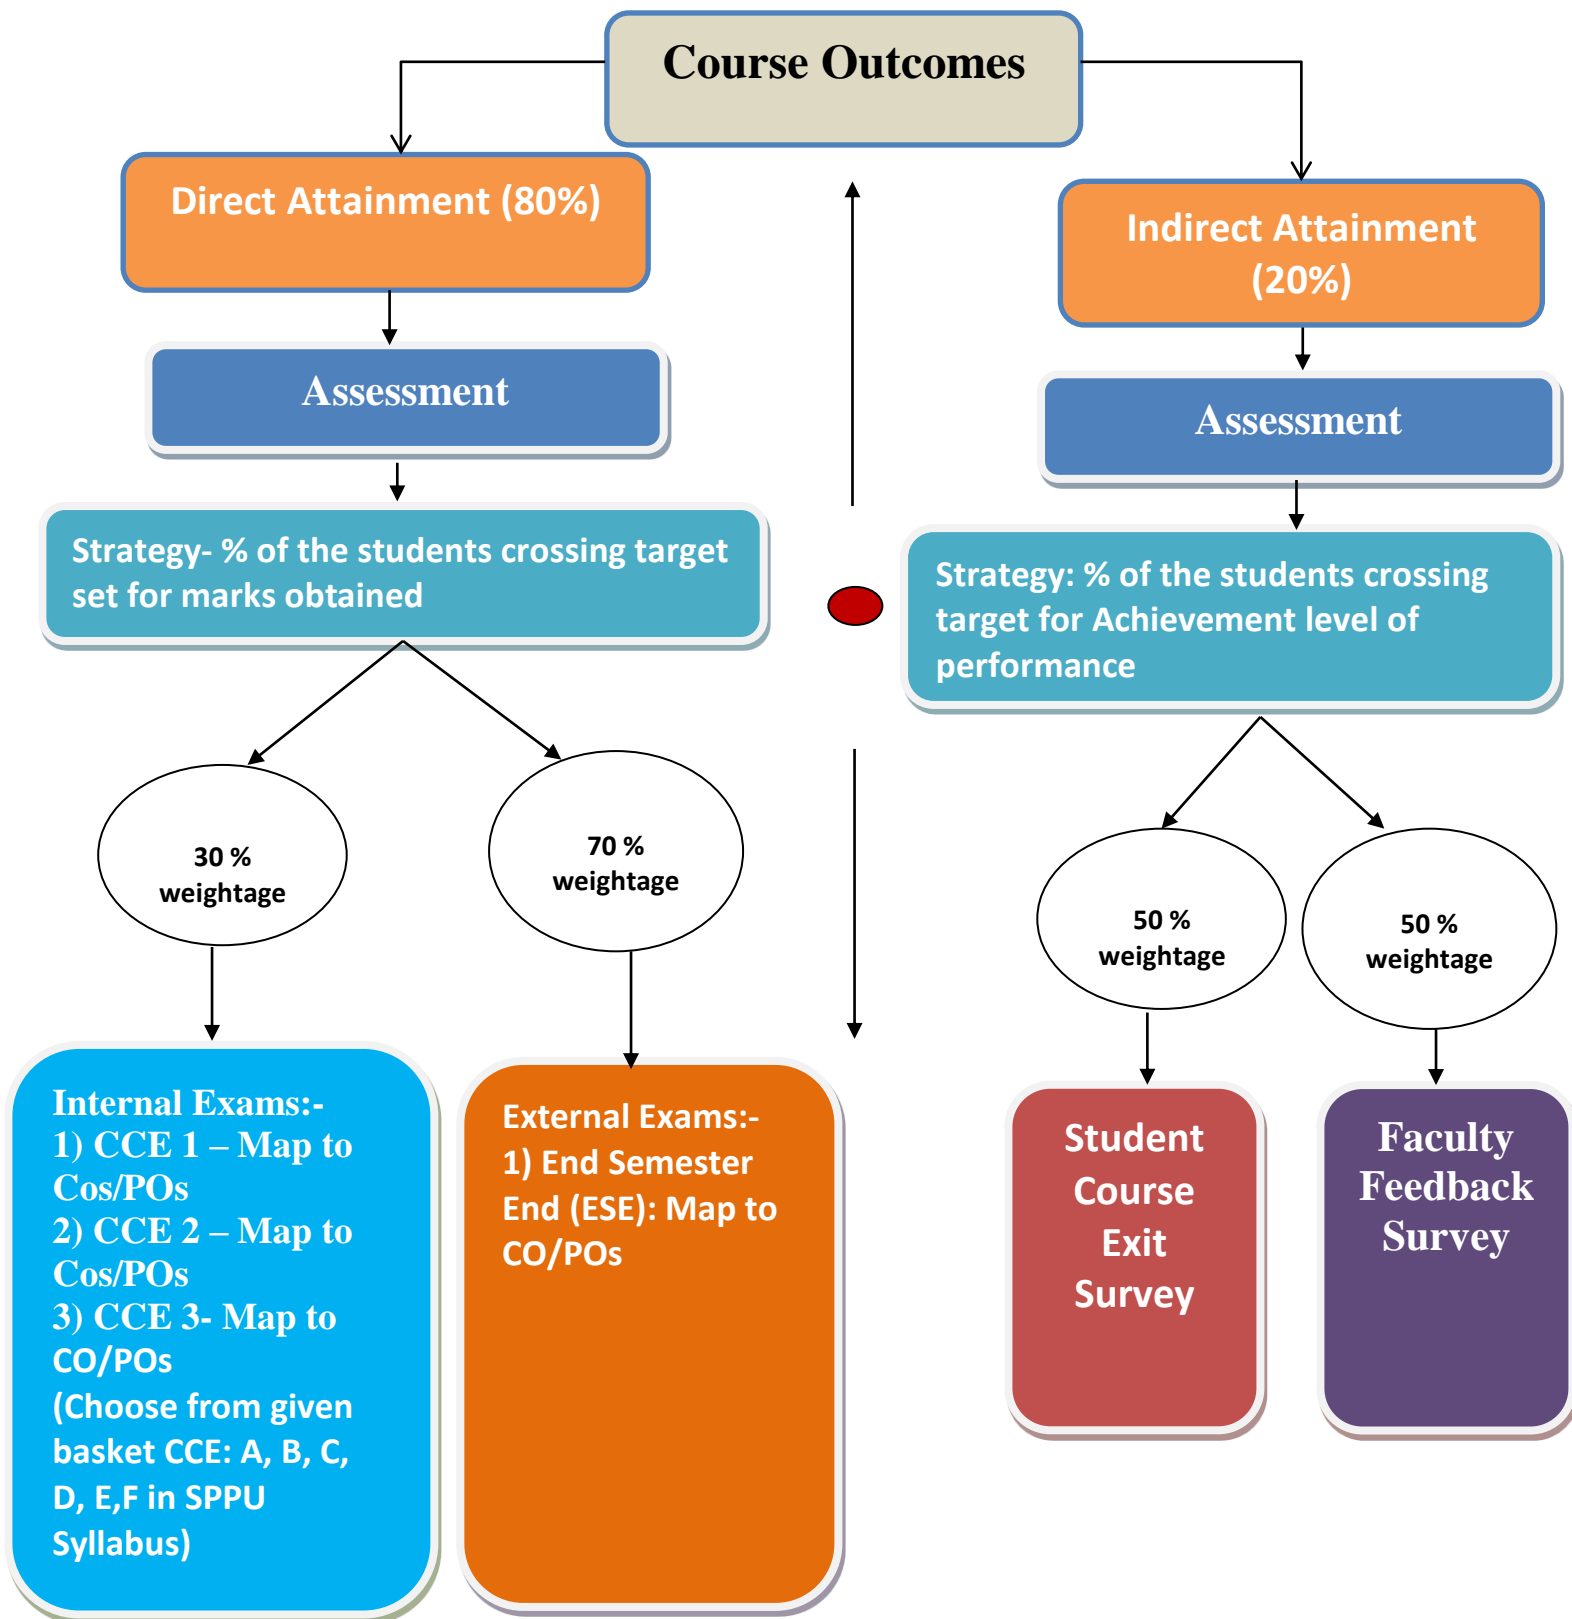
Course Outcomes

Direct Attainment (80%)

Assessment

Strategy- % of the students crossing target set for marks obtained

30 % weightage

70 % weightage

Internal Exams:-
1) CCE 1 – Map to Cos/POs
2) CCE 2 – Map to Cos/POs
3) CCE 3- Map to CO/POs
(Choose from given basket CCE: A, B, C, D, E,F in SPPU Syllabus)

External Exams:-
1) End Semester End (ESE): Map to CO/POs

Indirect Attainment (20%)

Assessment

Strategy: % of the students crossing target for Achievement level of performance

50 % weightage

50 % weightage

Student Course Exit Survey

Faculty Feedback Survey